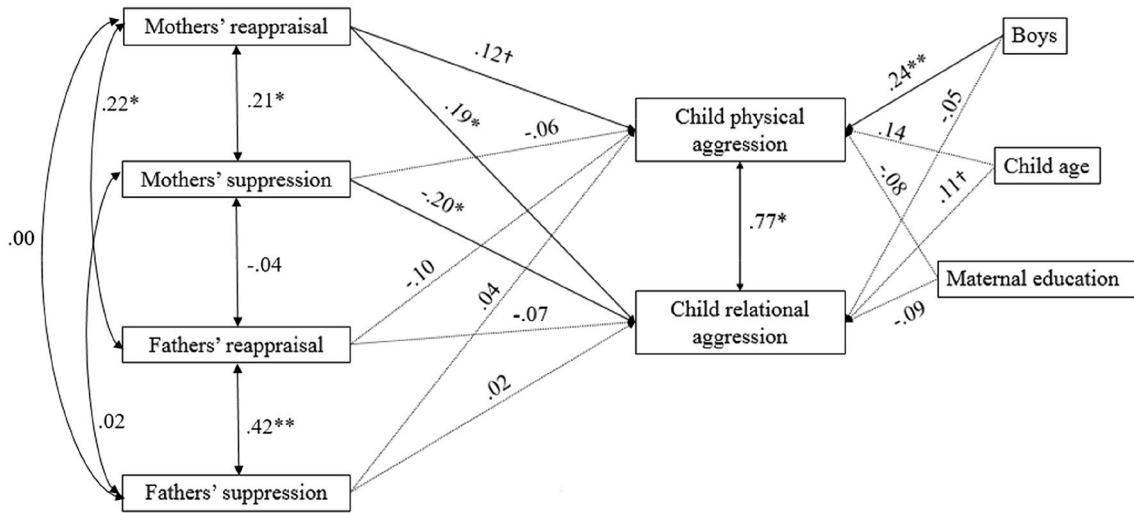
Mothers' reappraisal

Mothers' suppression

Fathers' reappraisal

Fathers' suppression

Child physical aggression

Child relational aggression

Boys

Child age

Maternal education

.22*

.00

.02

.21*

-.04

.42**

.12†

.19*

-.06

-.20*

-.10

.04

-.07

.02

.77*

.24**

-.05

.14

-.08

.11†

-.09